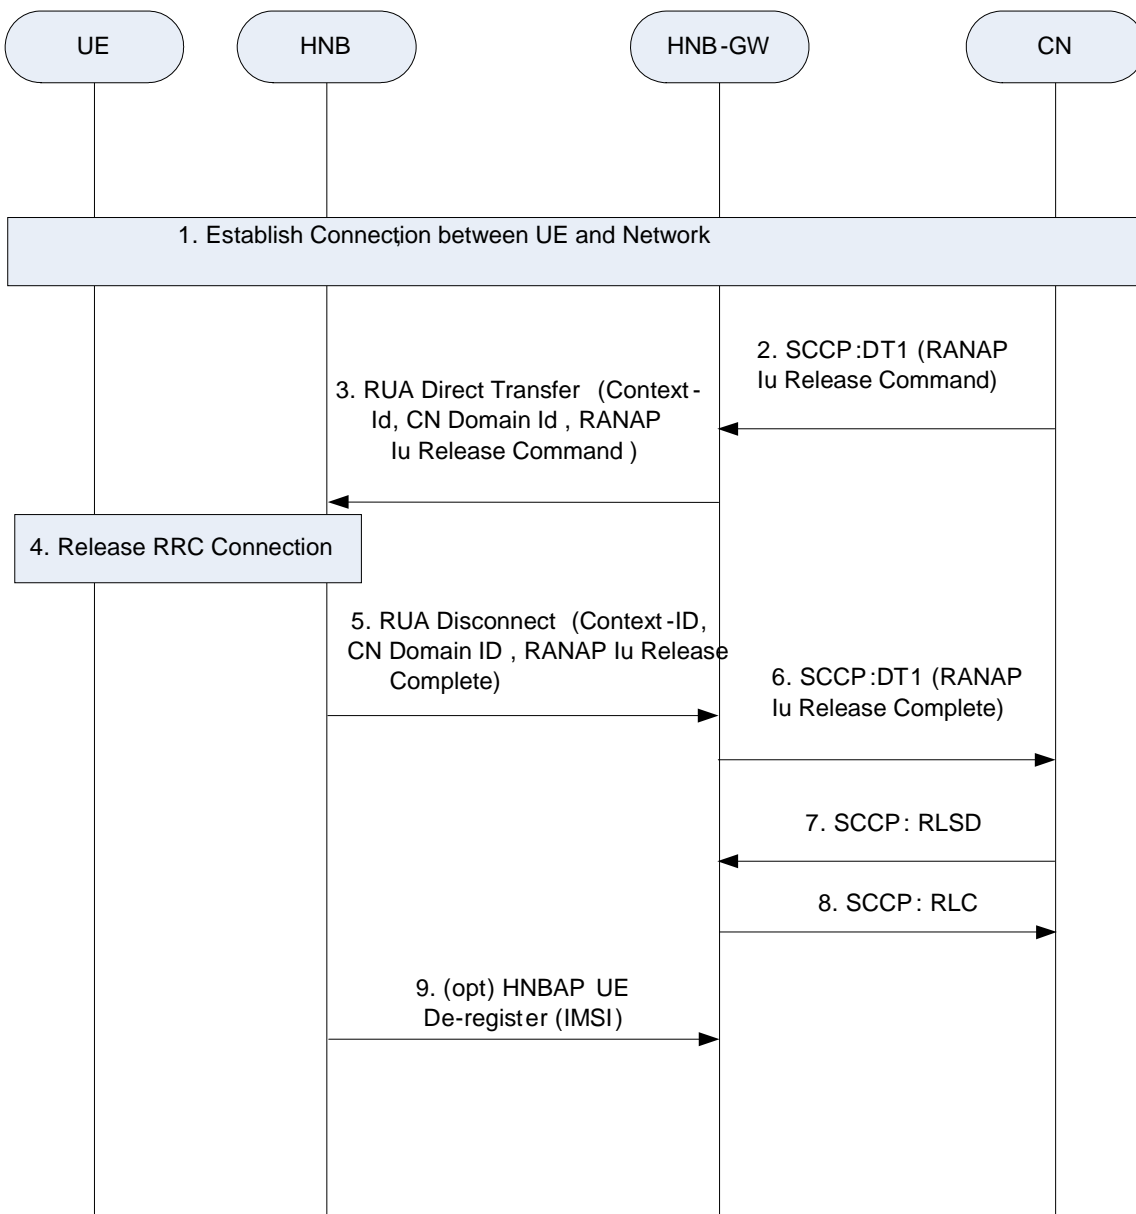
UE

HNB

HNB-GW

CN

1. Establish Connection between UE and Network

2. SCCP:DT1 (RANAP Iu Release Command)

3. RUA Direct Transfer (Context-Id, CN Domain Id, RANAP Iu Release Command)

4. Release RRC Connection

5. RUA Disconnect (Context-ID, CN Domain ID, RANAP Iu Release Complete)

6. SCCP:DT1 (RANAP Iu Release Complete)

7. SCCP: RLSD

8. SCCP: RLC

9. (opt) HNBAP UE De-register (IMSI)